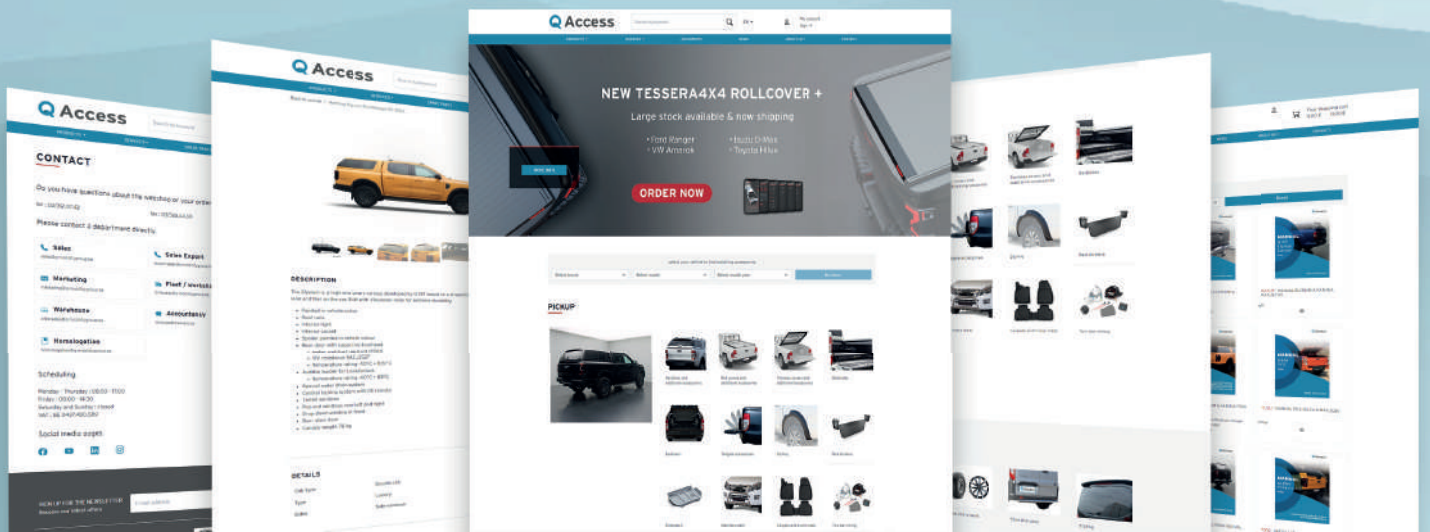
Access

NEW TESSERA4X4 ROLLCOVER +

Large stock available & now shipping

• Ford Ranger
• VW Amarok
• Isuzu D-Max
• Toyota Hilux

ORDER NOW

PICKUP

Access

CONTACT

Do you have questions about the webshop or your order?

Please contact a department directly:

Sales

Sales Export

Marketing

Fleet / worksho

Warehouse

Accountancy

Homologation

Scheduling

Social media pages

Access

DESCRIPTION

DETAILS

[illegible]